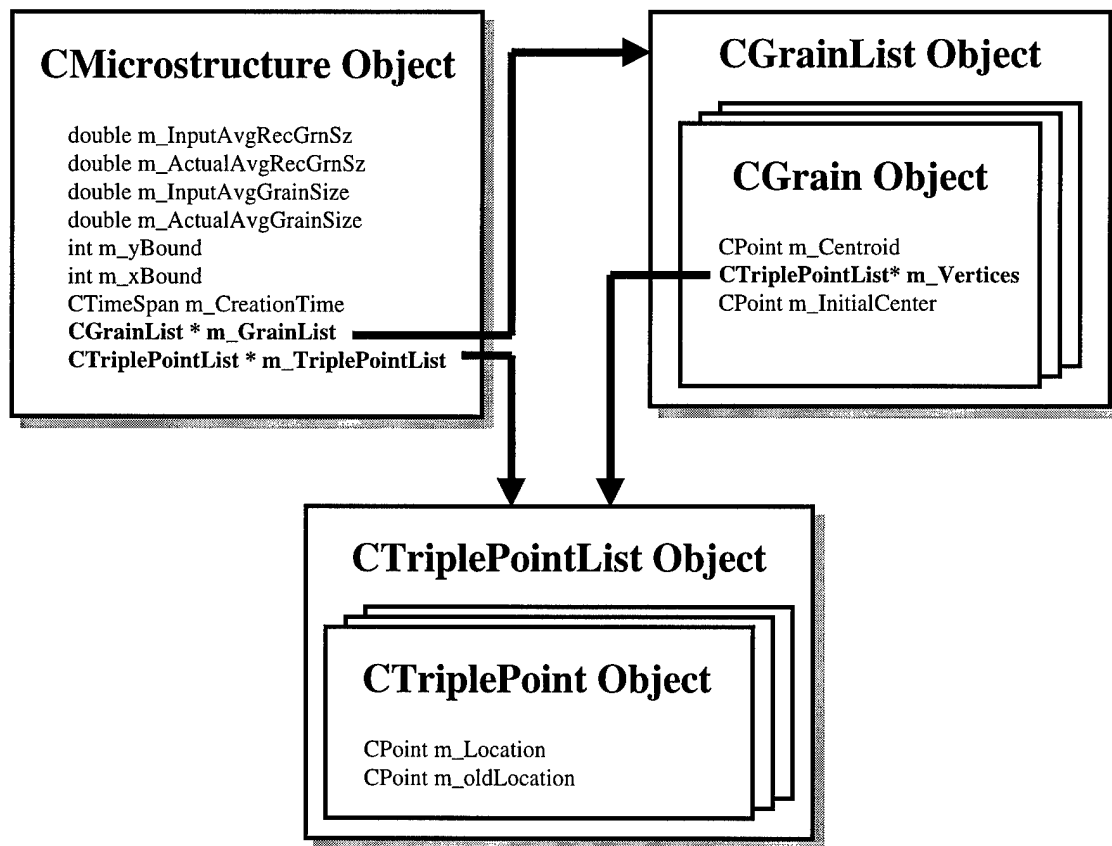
CMicrostructure Object

double m_InputAvgRecGrnSz
double m_ActualAvgRecGrnSz
double m_InputAvgGrainSize
double m_ActualAvgGrainSize
int m_yBound
int m_xBound
CTimeSpan m_CreationTime
CGrainList * m_GrainList
CTriplePointList * m_TriplePointList

CGrainList Object

CGrain Object

CPoint m_Centroid
CTriplePointList* m_Vertices
CPoint m_InitialCenter

CTriplePointList Object

CTriplePoint Object

CPoint m_Location
CPoint m_oldLocation